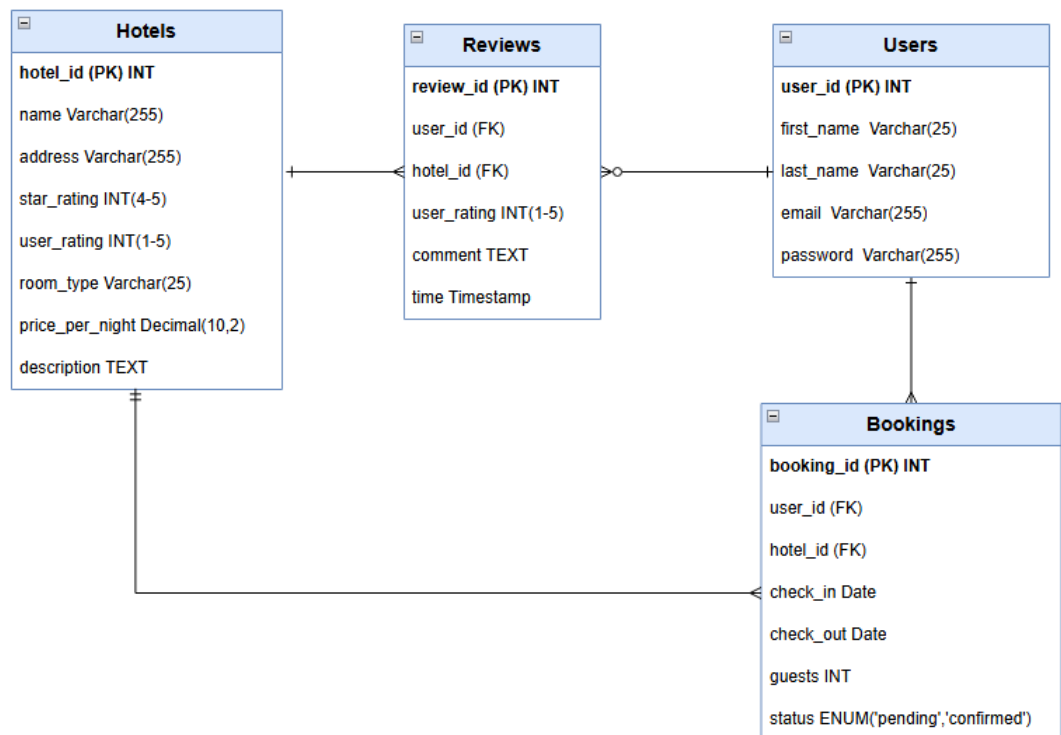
Hotels

hotel_id (PK) INT

name Varchar(255)

address Varchar(255)

star_rating INT(4-5)

user_rating INT(1-5)

room_type Varchar(25)

price_per_night Decimal(10,2)

description TEXT

Reviews

review_id (PK) INT

user_id (FK)

hotel_id (FK)

user_rating INT(1-5)

comment TEXT

time Timestamp

Users

user_id (PK) INT

first_name Varchar(25)

last_name Varchar(25)

email Varchar(255)

password Varchar(255)

Bookings

booking_id (PK) INT

user_id (FK)

hotel_id (FK)

check_in Date

check_out Date

guests INT

status ENUM('pending','confirmed')